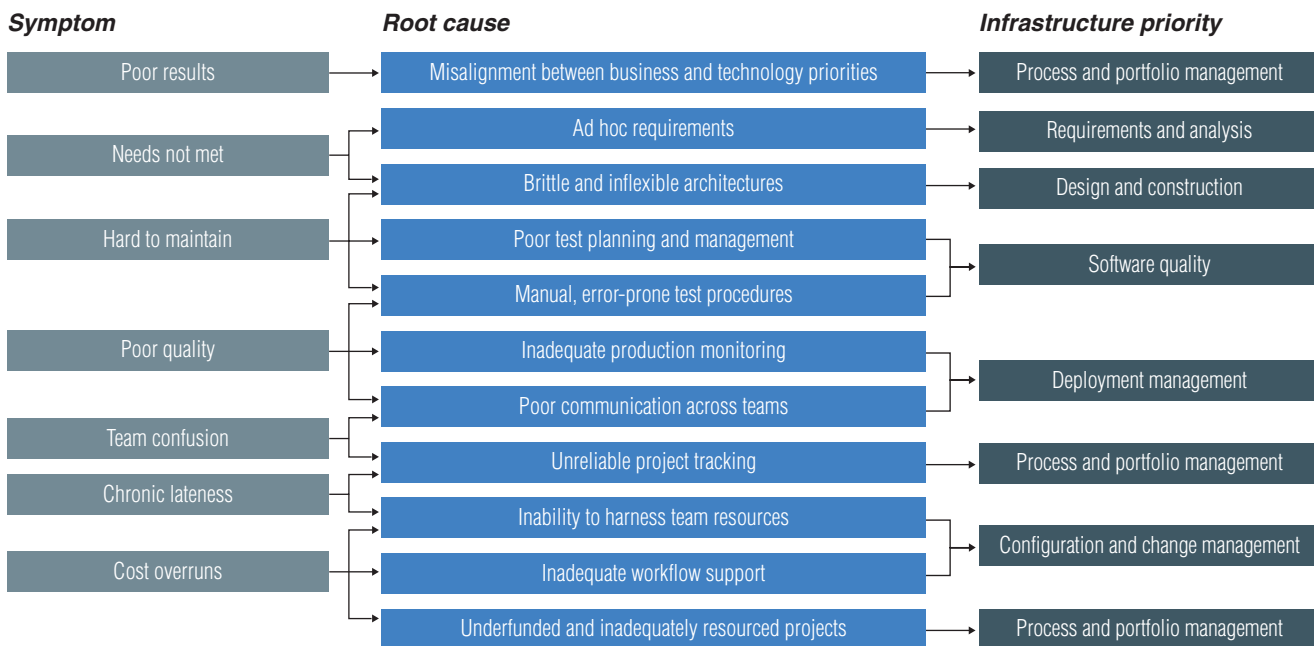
Symptom

Root cause

Infrastructure priority

Poor results

Misalignment between business and technology priorities

Process and portfolio management

Needs not met

Ad hoc requirements

Requirements and analysis

Brittle and inflexible architectures

Design and construction

Hard to maintain

Poor test planning and management

Software quality

Manual, error-prone test procedures

Poor quality

Inadequate production monitoring

Deployment management

Poor communication across teams

Team confusion

Unreliable project tracking

Process and portfolio management

Chronic lateness

Inability to harness team resources

Configuration and change management

Cost overruns

Inadequate workflow support

Underfunded and inadequately resourced projects

Process and portfolio management